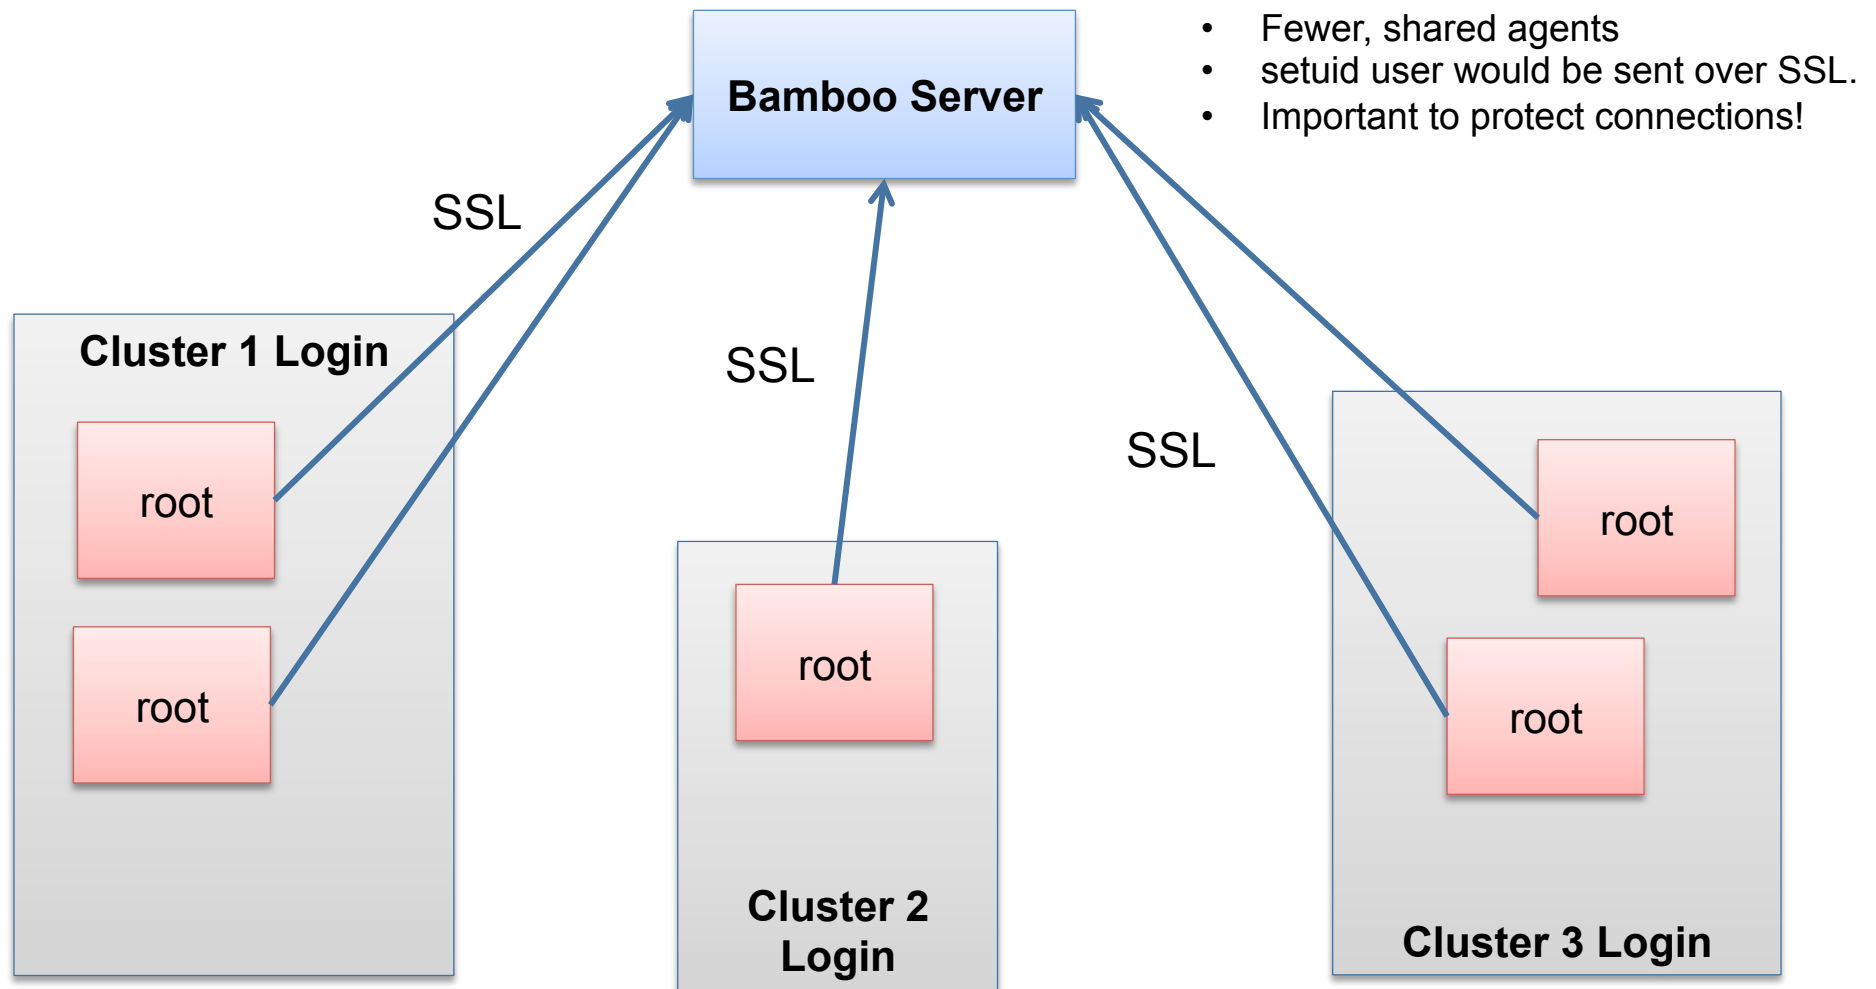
Bamboo Server

- Fewer, shared agents
- setuid user would be sent over SSL.
- Important to protect connections!

SSL

Cluster 1 Login

root

root

SSL

root

Cluster 2 Login

SSL

root

root

Cluster 3 Login